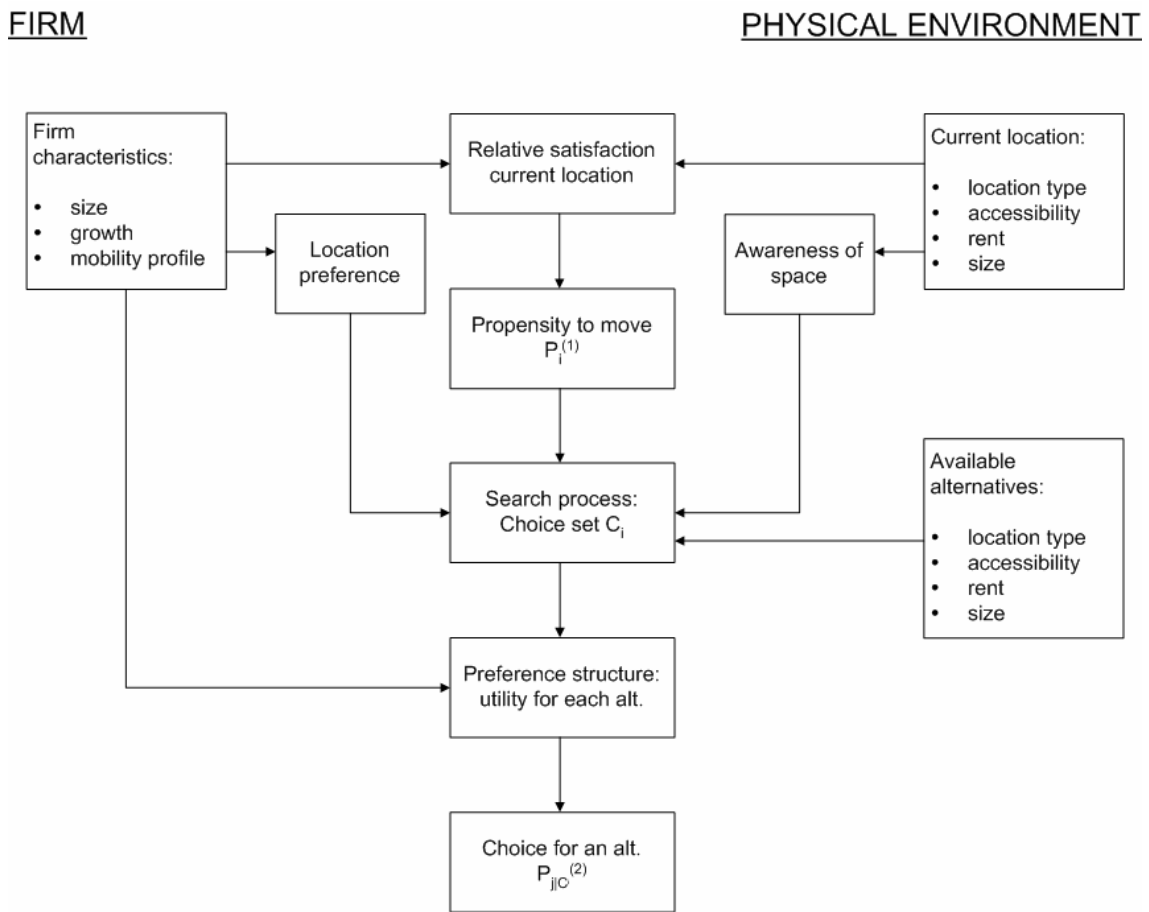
FIRM

PHYSICAL ENVIRONMENT

Firm characteristics:

- size
- growth
- mobility profile

Relative satisfaction current location

Current location:

- location type
- accessibility
- rent
- size

Location preference

Awareness of space

Propensity to move $P_i^{(1)}$

Search process: Choice set $C_i$

Available alternatives:

- location type
- accessibility
- rent
- size

Preference structure: utility for each alt.

Choice for an alt. $P_{j|C}^{(2)}$